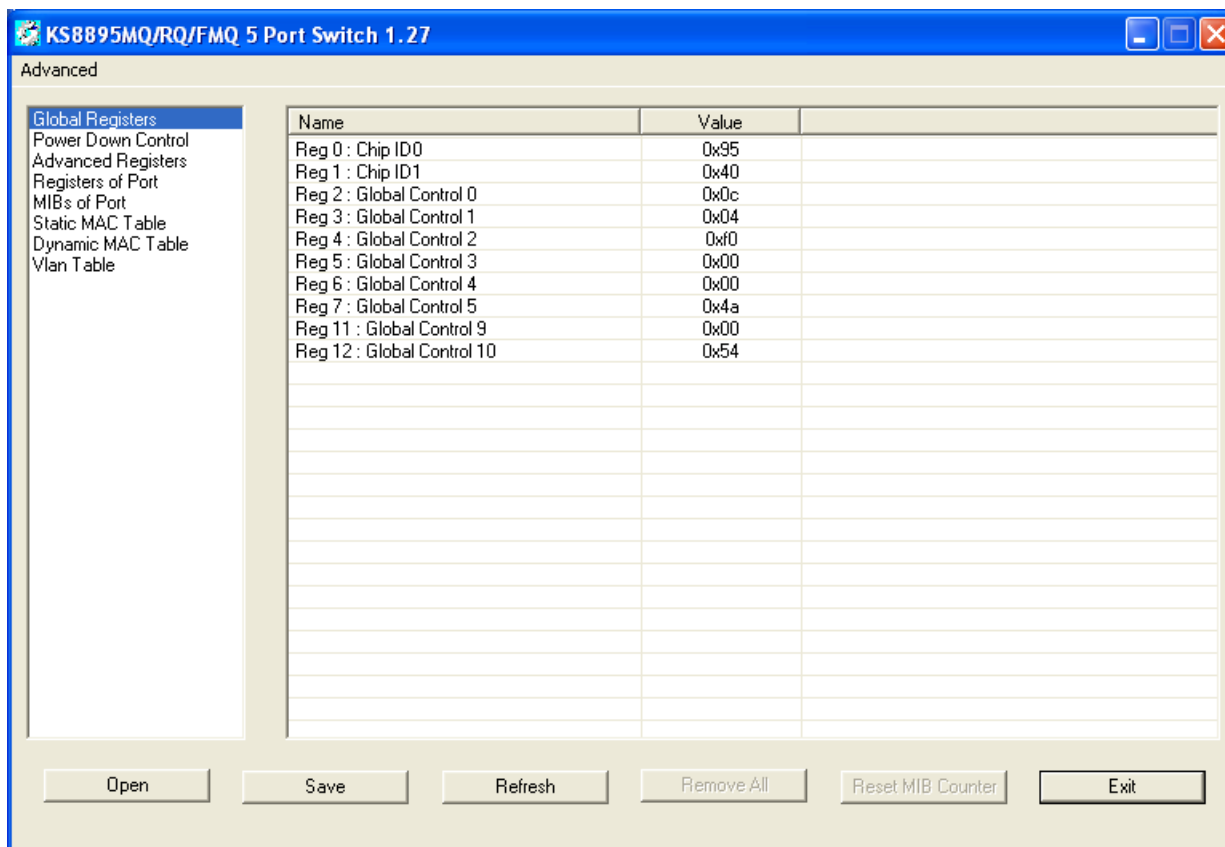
KS8895MQ/RQ/FMQ 5 Port Switch 1.27

Advanced

Global Registers
Power Down Control
Advanced Registers
Registers of Port
MIBs of Port
Static MAC Table
Dynamic MAC Table
Vlan Table

| Name | Value | |
|---|---|---|
| Reg 0 : Chip ID0 | 0x95 | |
| Reg 1 : Chip ID1 | 0x40 | |
| Reg 2 : Global Control 0 | 0x0c | |
| Reg 3 : Global Control 1 | 0x04 | |
| Reg 4 : Global Control 2 | 0xf0 | |
| Reg 5 : Global Control 3 | 0x00 | |
| Reg 6 : Global Control 4 | 0x00 | |
| Reg 7 : Global Control 5 | 0x4a | |
| Reg 11 : Global Control 9 | 0x00 | |
| Reg 12 : Global Control 10 | 0x54 | |

Open
Save
Refresh
Remove All
Reset MIB Counter
Exit